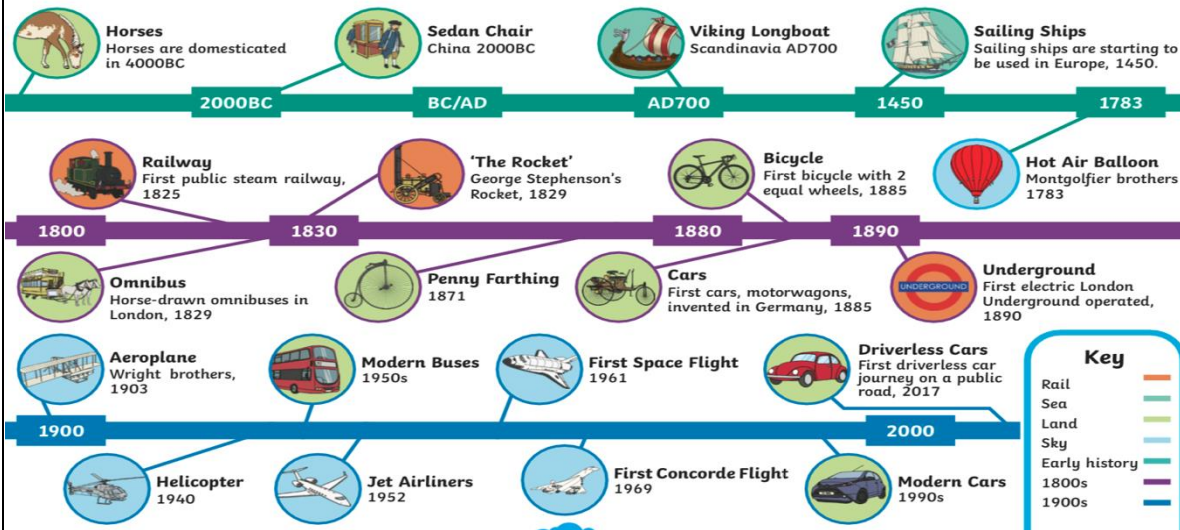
Horses
Horses are domesticated in 4000BC

Sedan Chair
China 2000BC

Viking Longboat
Scandinavia AD700

Sailing Ships
Sailing ships are starting to be used in Europe, 1450.

2000BC
BC/AD
AD700
1450
1783

Railway
First public steam railway, 1825

'The Rocket'
George Stephenson's Rocket, 1829

Bicycle
First bicycle with 2 equal wheels, 1885

Hot Air Balloon
Montgolfier brothers 1783

1800
1830
1880
1890

Omnibus
Horse-drawn omnibuses in London, 1829

Penny Farthing
1871

Cars
First cars, motorwagons, invented in Germany, 1885

UNDERGROUND
Underground
First electric London Underground operated, 1890

Aeroplane
Wright brothers, 1903

Modern Buses
1950s

First Space Flight
1961

Driverless Cars
First driverless car journey on a public road, 2017

Key
Rail
Sea
Land
Sky
Early history
1800s
1900s

1900
2000

Helicopter
1940

Jet Airliners
1952

First Concorde Flight
1969

Modern Cars
1990s